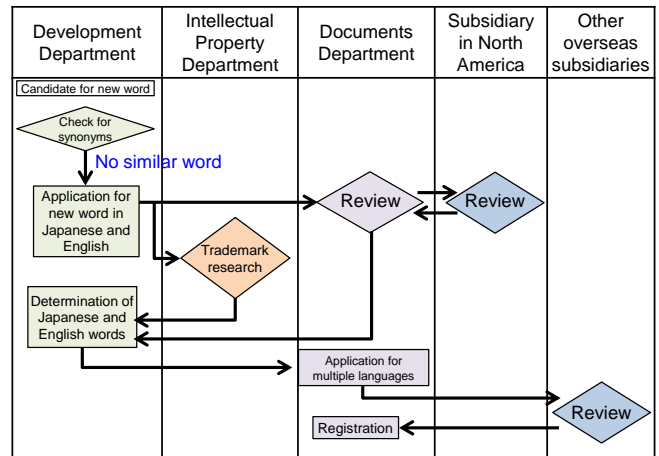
| Development Department | Intellectual Property Department | Documents Department | Subsidiary in North America | Other overseas subsidiaries |
|---|---|---|---|---|

Candidate for new word

Check for synonyms

No similar word

Application for new word in Japanese and English

Review

Review

Trademark research

Determination of Japanese and English words

Application for multiple languages

Review

Registration